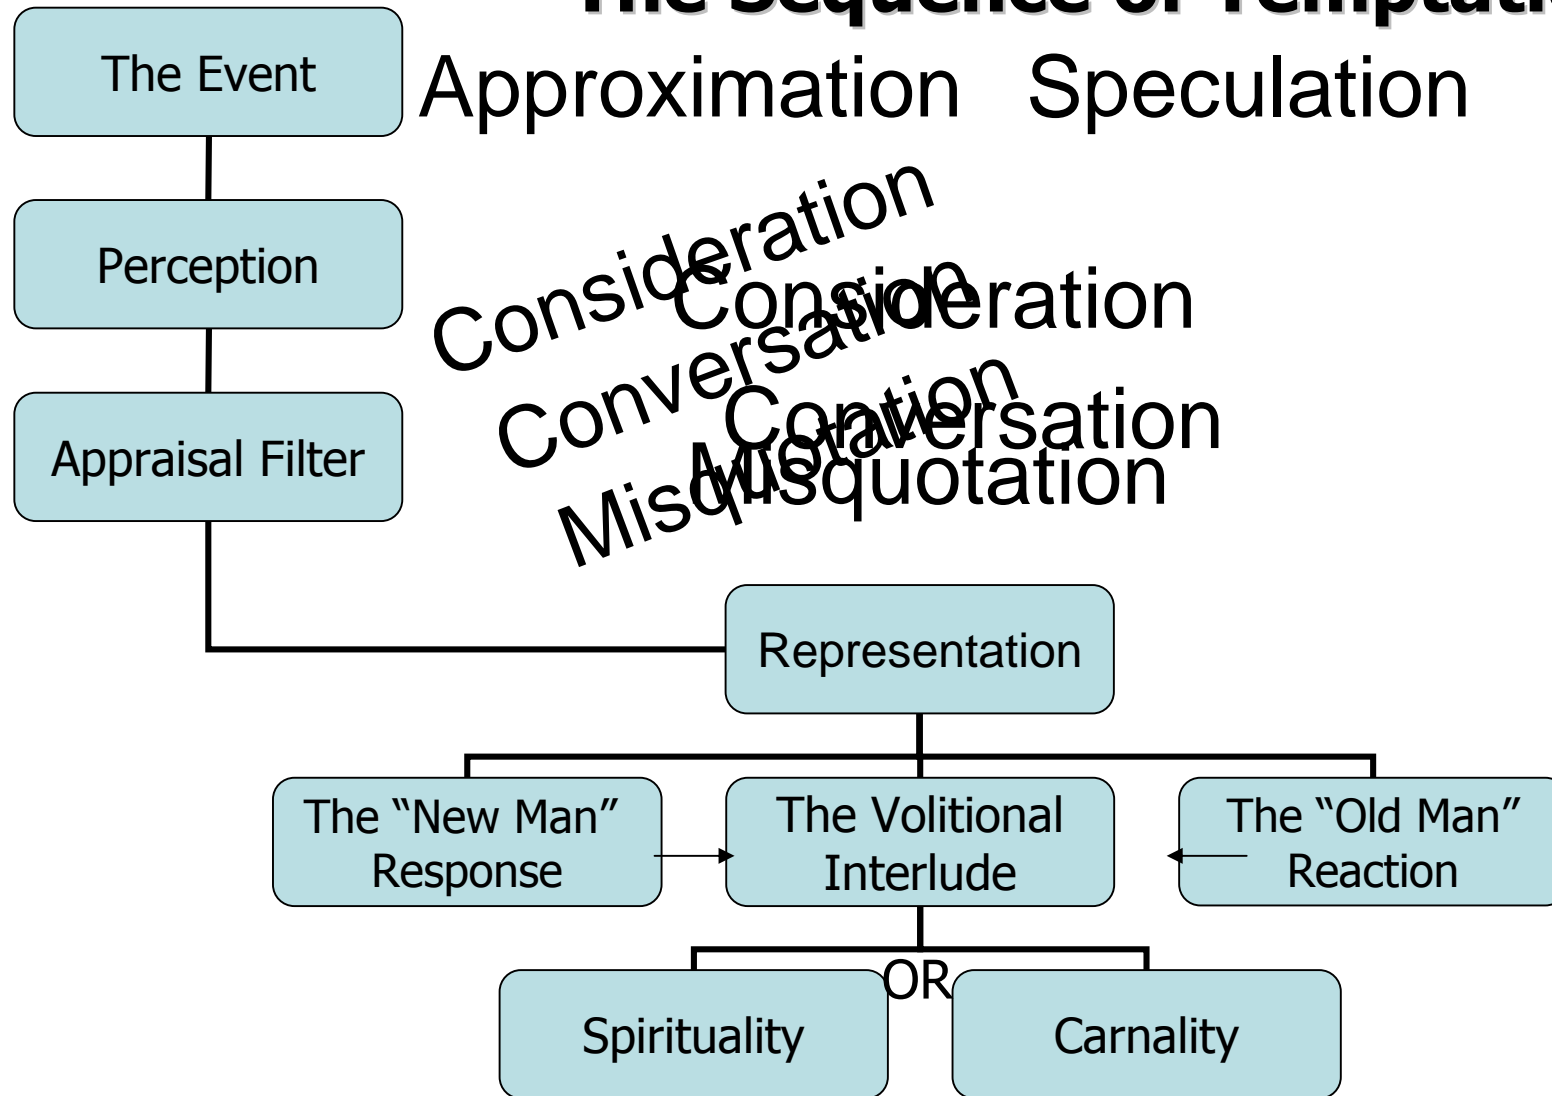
The Sequence of Temptati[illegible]

The Event

Approximation Speculation

Perception

Consideration

Consideration

Appraisal Filter

Conversation

Conversation

Misquotation

Misquotation

Representation

The "New Man" Response

The Volitional Interlude

The "Old Man" Reaction

OR

Spirituality

Carnality